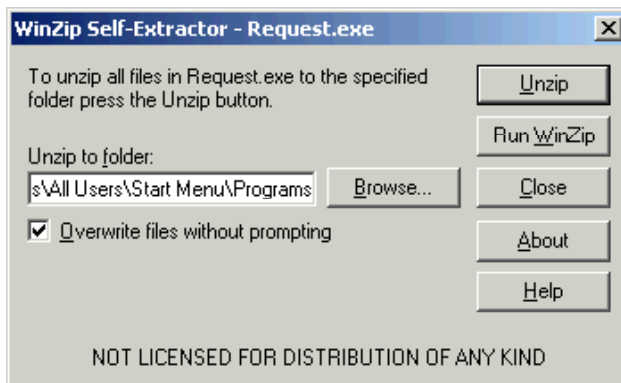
WinZip Self-Extractor - Request.exe

×

To unzip all files in Request.exe to the specified folder press the Unzip button.

Unzip

Run WinZip

Unzip to folder:

s\All Users\Start Menu\Programs

Browse...

Close

Overwrite files without prompting

About

Help

NOT LICENSED FOR DISTRIBUTION OF ANY KIND